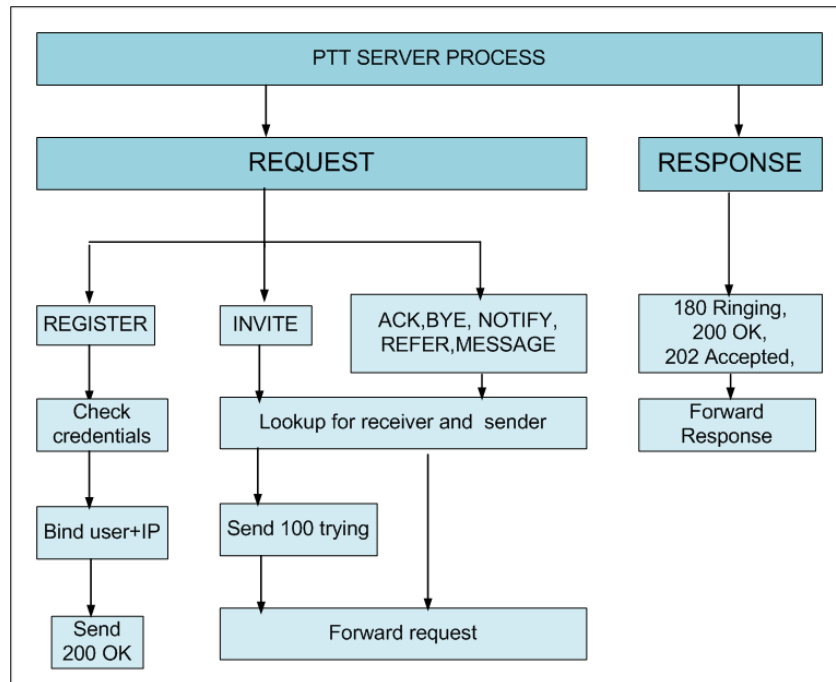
PTT SERVER PROCESS

REQUEST

RESPONSE

REGISTER

INVITE

ACK,BYE, NOTIFY, REFER,MESSAGE

180 Ringing, 200 OK, 202 Accepted,

Check credentials

Lookup for receiver and sender

Forward Response

Bind user+IP

Send 100 trying

Send 200 OK

Forward request